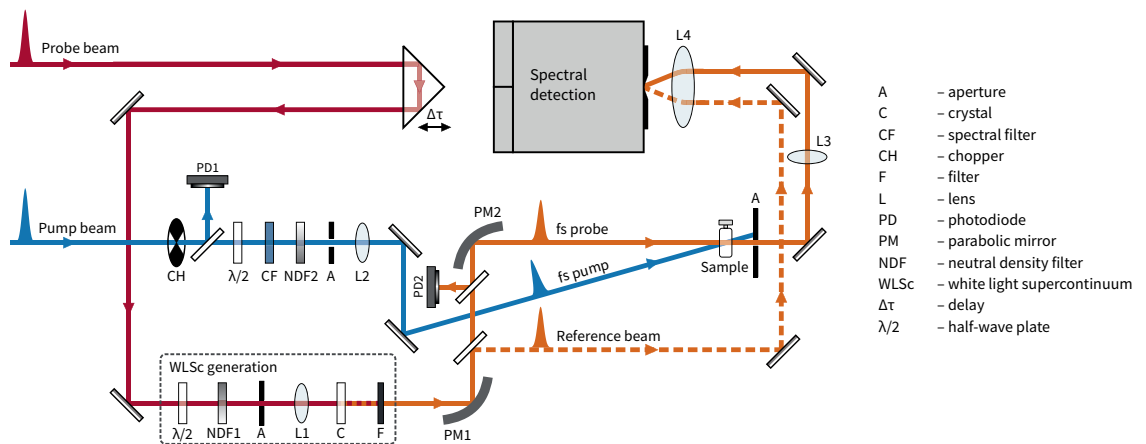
Probe beam

Δτ

Spectral detection

L4

L3

PD1

Pump beam

CH

λ/2

CF

NDF2

A

L2

PM2

fs probe

A

Sample

PD2

fs pump

Reference beam

WLSc generation

λ/2

NDF1

A

L1

C

F

PM1

A – aperture
C – crystal
CF – spectral filter
CH – chopper
F – filter
L – lens
PD – photodiode
PM – parabolic mirror
NDF – neutral density filter
WLSc – white light supercontinuum
Δτ – delay
λ/2 – half-wave plate